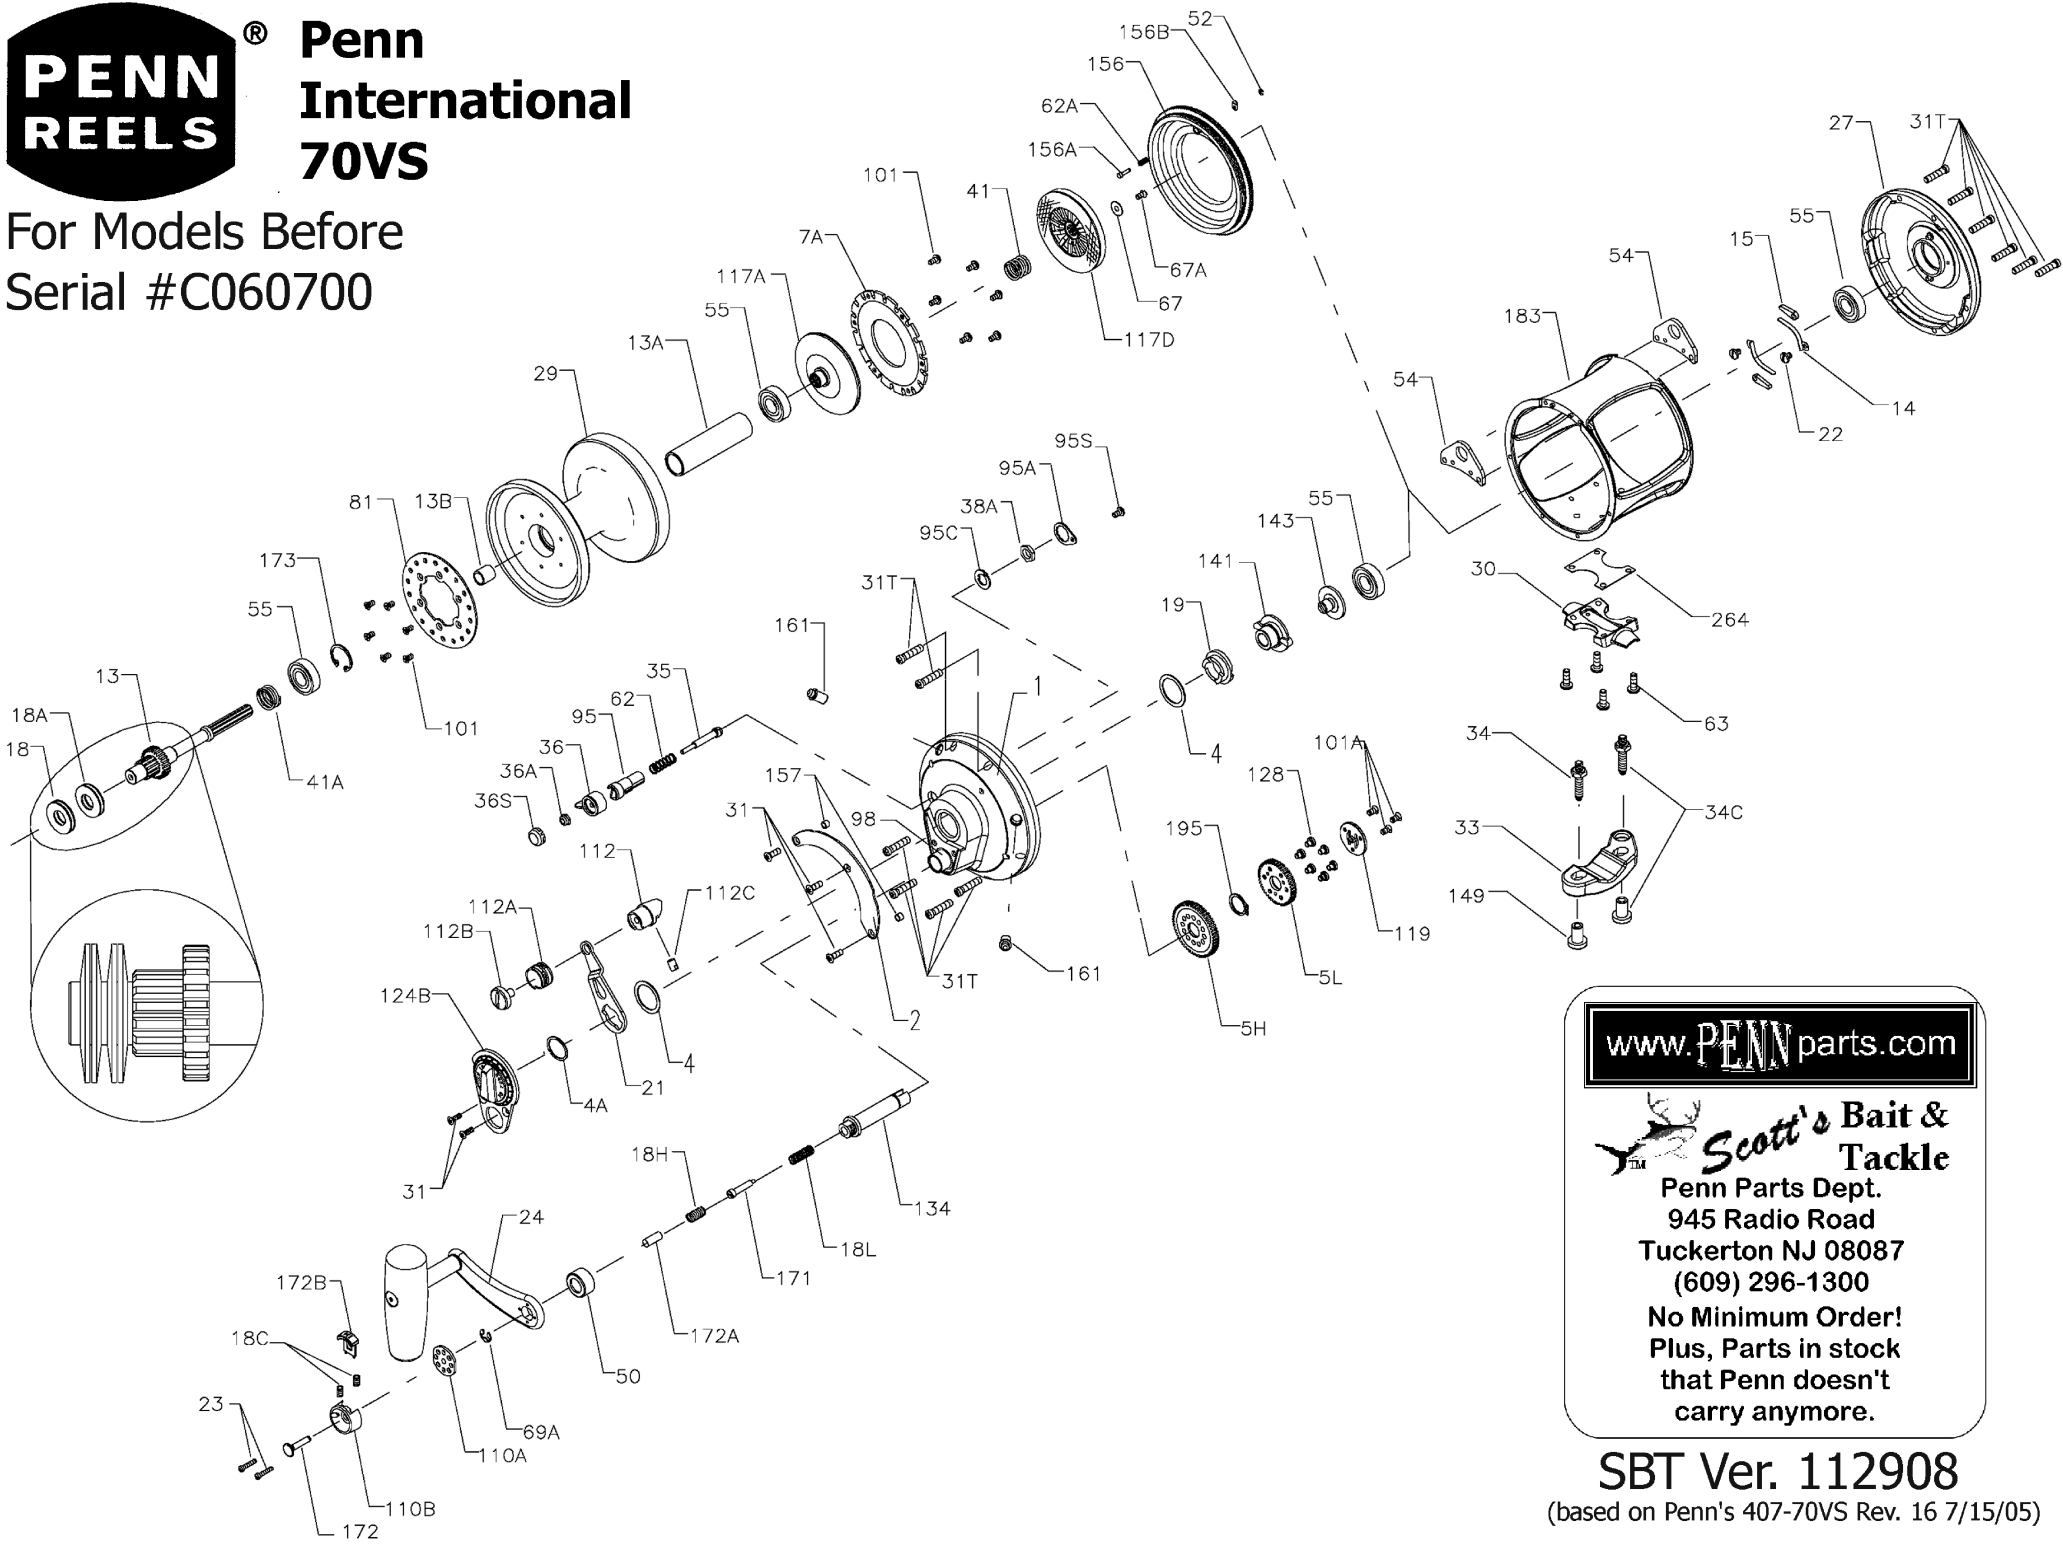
PENN REELS®

Penn International 70VS

For Models Before Serial #C060700

52
156B
156
62A
156A
101
41
67A
67
117D
7A
117A
55
13A
29
27
31T
55
15
54
183
14
22
54
95S
95A
38A
95C
81
13B
173
55
101
13
18A
18
41A
143
55
141
19
30
264
31T
161
35
62
95
36
36A
36S
1
4
63
34
34C
33
149
128
101A
195
119
5L
5H
157
98
31
2
31T
161
112
112C
112A
112B
124B
4
4A
21
31
18H
134
18L
171
24
172B
18C
50
172A
69A
110A
23
110B
172

www.PENNparts.com

Scott's Bait & Tackle
Penn Parts Dept.
945 Radio Road
Tuckerton NJ 08087
(609) 296-1300
No Minimum Order!
Plus, Parts in stock that Penn doesn't carry anymore.

SBT Ver. 112908
(based on Penn's 407-70VS Rev. 16 7/15/05)